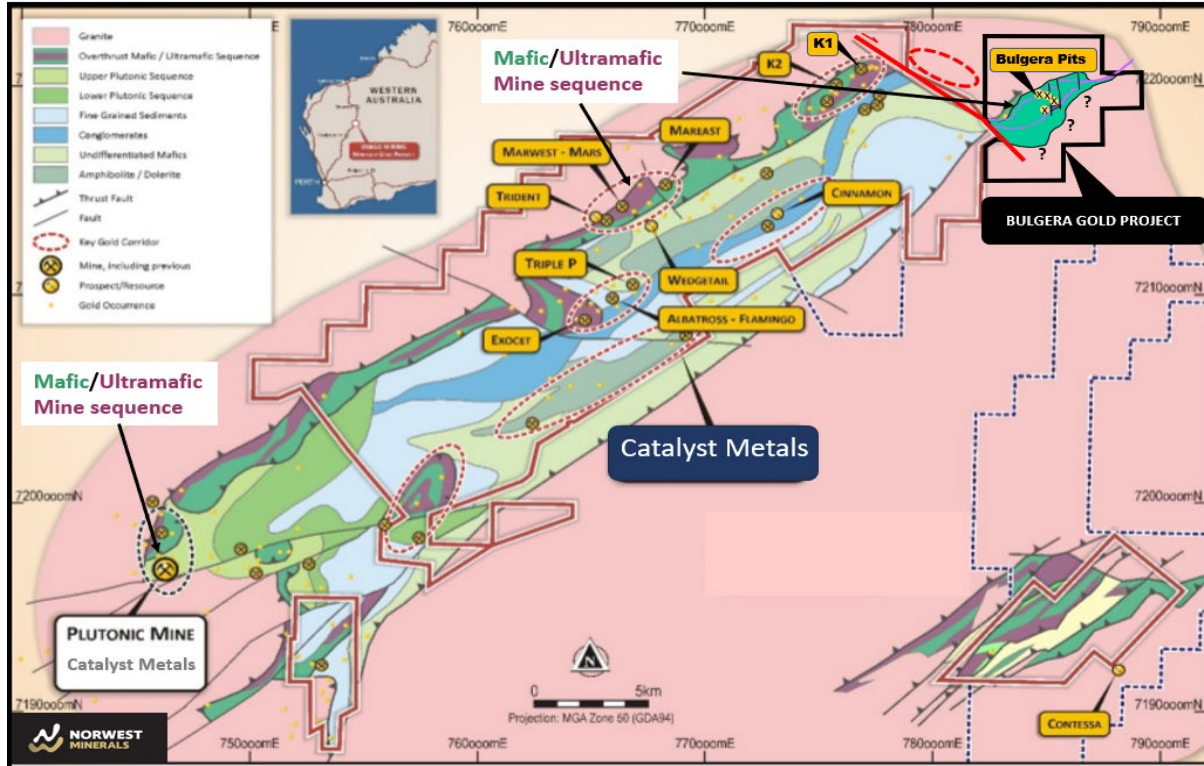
Granite
Overthrust Mafic / Ultramafic Sequence
Upper Plutonic Sequence
Lower Plutonic Sequence
Fine Grained Sediments
Conglomerates
Undifferentiated Mafics
Amphibolite / Dolerite
Thrust Fault
Fault
Key Gold Corridor
Mine, including previous
Prospect/Resource
Gold Occurrence

WESTERN AUSTRALIA
PERTH
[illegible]

760000mE
770000mE
780000mE
790000mE

Mafic/Ultramafic
Mine sequence

K1
K2
Bulgera Pits
?
?
?
MAREAST
MARWEST - MARS
TRIDENT
CINNAMON
BULGERA GOLD PROJECT
TRIPLE P
WEDGETAIL
7210000mN
EXOCET
ALBATROSS - FLAMINGO

Mafic/Ultramafic
Mine sequence

Catalyst Metals

7200000mN
7200000mN

PLUTONIC MINE
Catalyst Metals

N
0 5km
Projection: MGA Zone 50 (GDA94)

7190000mN
7190000mN
CONTESSA

NORWEST MINERALS
750000mE
760000mE
770000mE
780000mE
790000mE